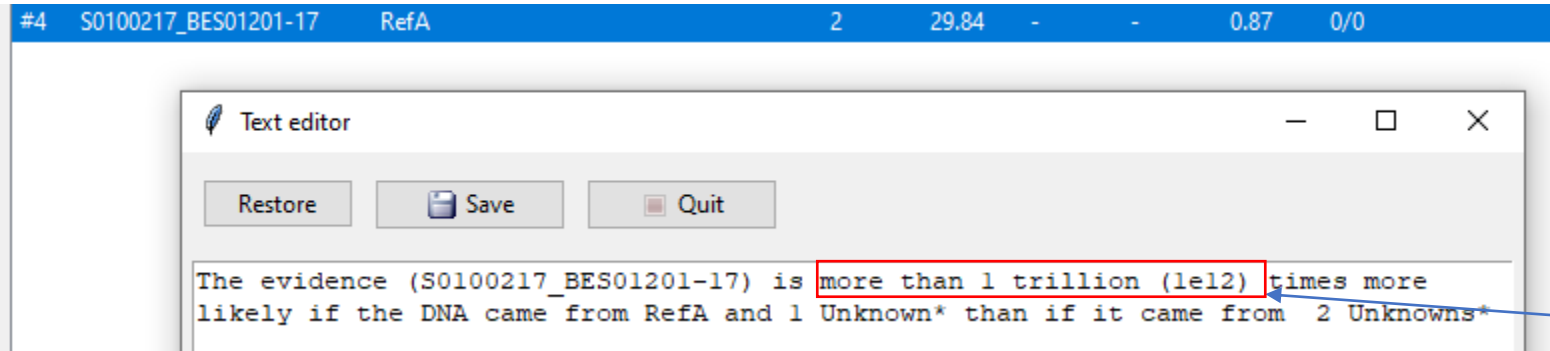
| #4 | S0100217_BES01201-17 | RefA | 2 | 29.84 | - | - | 0.87 | 0/0 |
|---|---|---|---|---|---|---|---|---|

Text editor

Restore Save Quit

The evidence (S0100217_BES01201-17) is more than 1 trillion (1e12) times more likely if the DNA came from RefA and 1 Unknown* than if it came from 2 Unknowns*